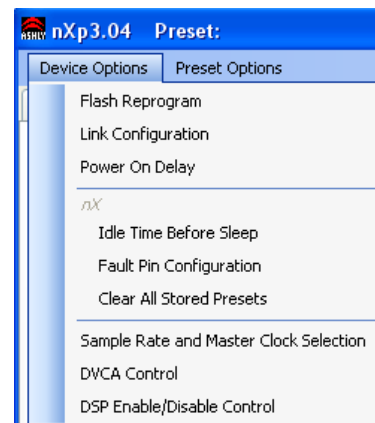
ASHLY nXp3.04 Preset:

Device Options | Preset Options

Flash Reprogram
Link Configuration
Power On Delay

nX
Idle Time Before Sleep
Fault Pin Configuration
Clear All Stored Presets

Sample Rate and Master Clock Selection
DVCA Control
DSP Enable/Disable Control